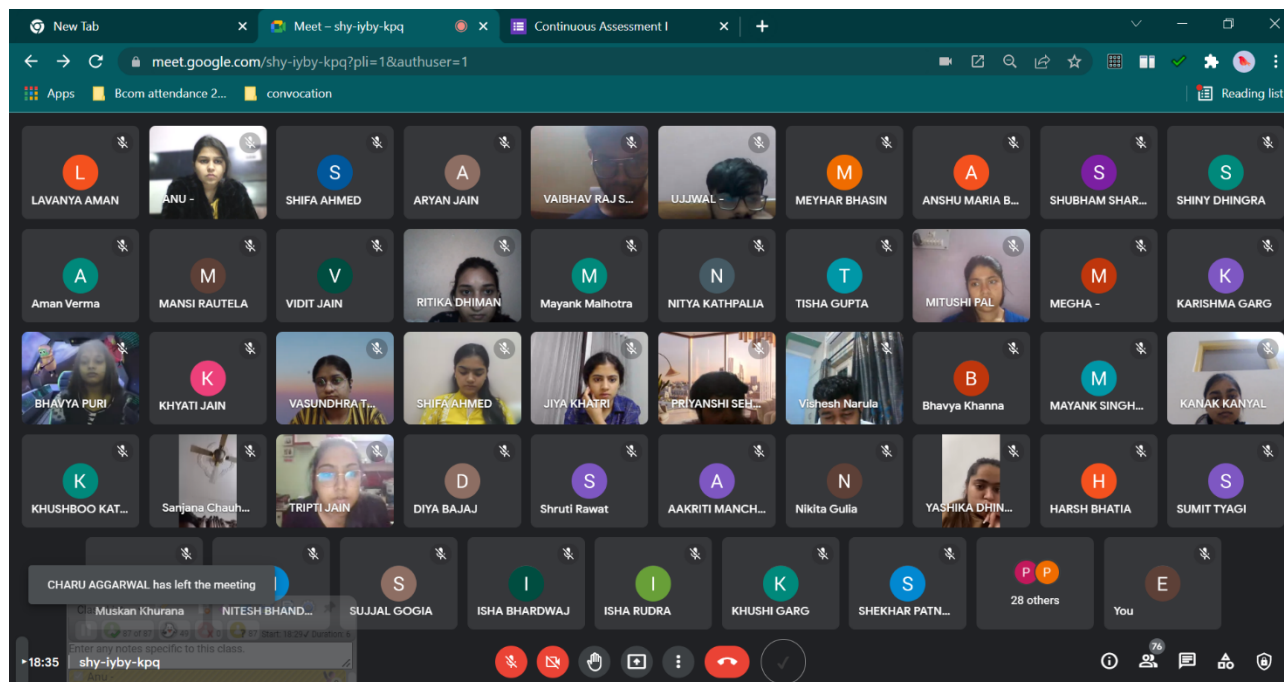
New Tab
Meet – shy-iyby-kpq
Continuous Assessment I
meet.google.com/shy-iyby-kpq?pli=1&authuser=1
Apps
Bcom attendance 2...
convocation
Reading list

L
LAVANYA AMAN
ANU -
S
SHIFA AHMED
A
ARYAN JAIN
VAIBHAV RAJ S...
UJJWAL -
M
MEYHAR BHASIN
A
ANSHU MARIA B...
S
SHUBHAM SHAR...
S
SHINY DHINGRA

A
Aman Verma
M
MANSI RAUTELA
V
VIDIT JAIN
RITIKA DHIMAN
M
Mayank Malhotra
N
NITYA KATHPALIA
T
TISHA GUPTA
MITUSHI PAL
M
MEGHA -
K
KARISHMA GARG

BHAVYA PURI
K
KHYATI JAIN
VASUNDHRA T...
SHIFA AHMED
JIYA KHATRI
PRIYANSHI SEH...
Vishesh Narula
B
Bhavya Khanna
M
MAYANK SINGH...
KANAK KANYAL

K
KHUSHBOO KAT...
Sanjana Chauh...
TRIPTI JAIN
D
DIYA BAJAJ
S
Shruti Rawat
A
AAKRITI MANCH...
N
Nikita Gulia
YASHIKA DHIN...
H
HARSH BHATIA
S
SUMIT TYAGI

CHARU AGGARWAL has left the meeting
Muskan Khurana
NITESH BHAND...
S
SUJJAL GOGIA
I
ISHA BHARDWAJ
I
ISHA RUDRA
K
KHUSHI GARG
S
SHEKHAR PATN...
P P
28 others
E
You

Enter any notes specific to this class.
18:35 | shy-iyby-kpq
76